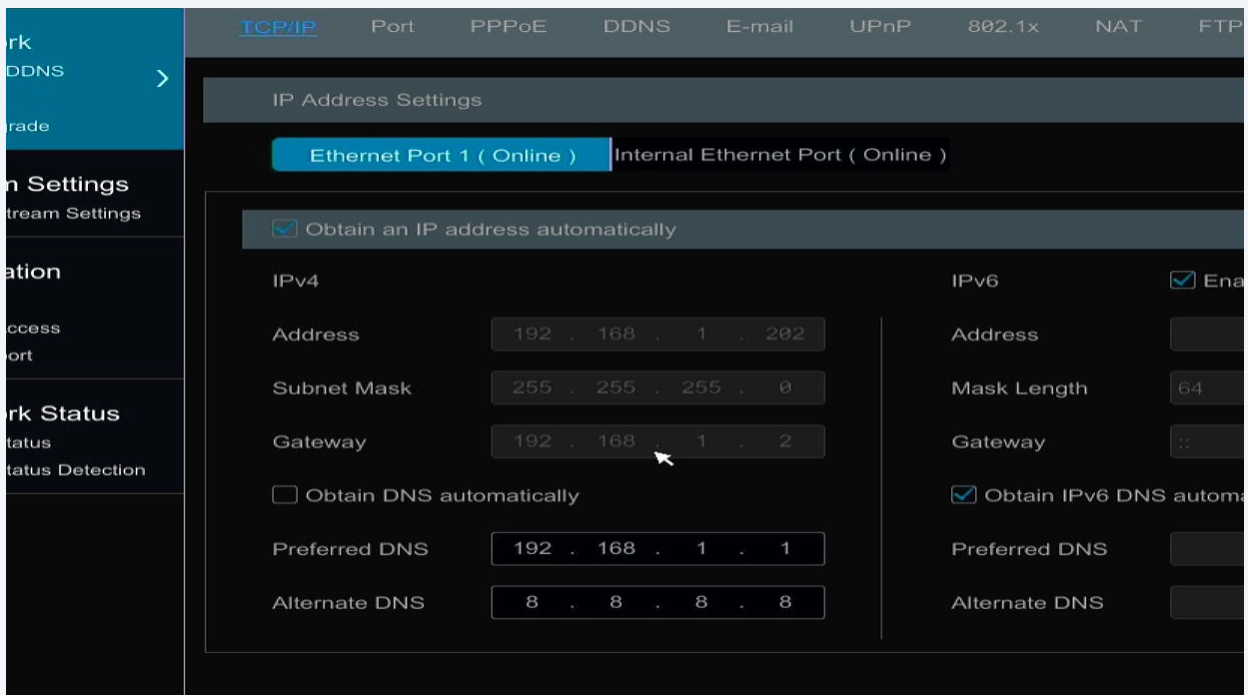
rk
DDNS
rade

n Settings
tream Settings

ation

ccess
ort

rk Status
tatus
tatus Detection

TCP/IP Port PPPoE DDNS E-mail UPnP 802.1x NAT FTP

IP Address Settings

Ethernet Port 1 ( Online ) Internal Ethernet Port ( Online )

Obtain an IP address automatically

IPv4

Address 192 . 168 . 1 . 202

Subnet Mask 255 . 255 . 255 . 0

Gateway 192 . 168 . 1 . 2

Obtain DNS automatically

Preferred DNS 192 . 168 . 1 . 1

Alternate DNS 8 . 8 . 8 . 8

IPv6 Ena

Address

Mask Length 64

Gateway ::

Obtain IPv6 DNS autom

Preferred DNS

Alternate DNS